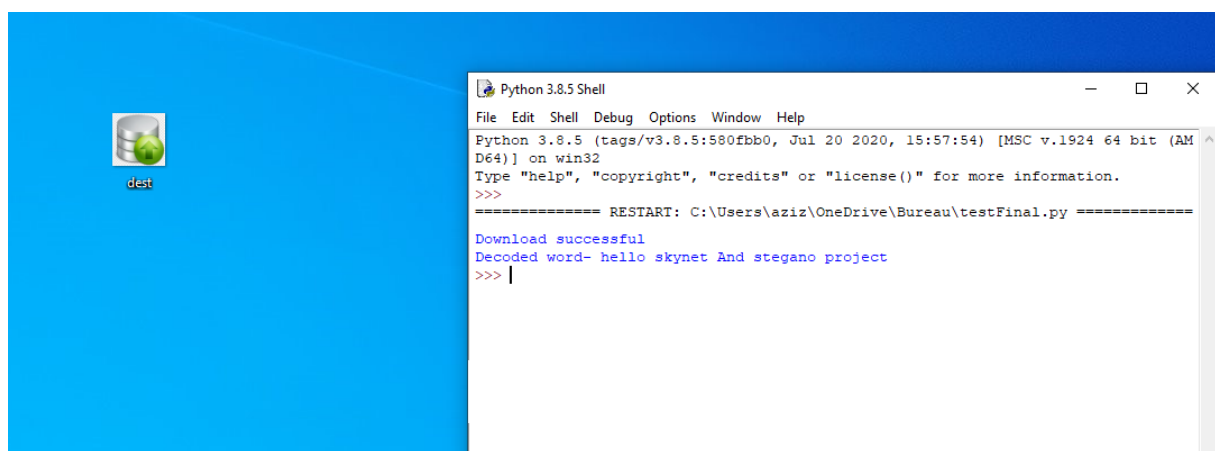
dest

Python 3.8.5 Shell

File Edit Shell Debug Options Window Help

Python 3.8.5 (tags/v3.8.5:580fbb0, Jul 20 2020, 15:57:54) [MSC v.1924 64 bit (AMD64)] on win32
Type "help", "copyright", "credits" or "license()" for more information.
>>>
============== RESTART: C:\Users\aziz\OneDrive\Bureau\testFinal.py =============

Download successful
Decoded word- hello skynet And stegano project
>>>